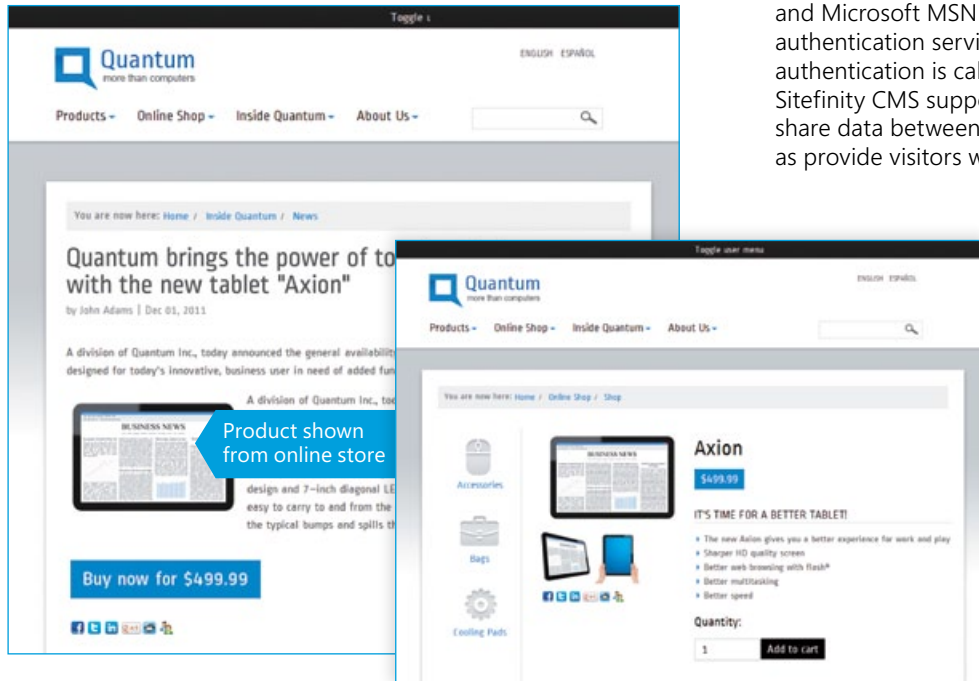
and Microsoft MSN
authentication servi
authentication is cal
Sitefinity CMS suppo
share data between
as provide visitors w

Toggle

Quantum
more than computers

ENGLISH ESPAÑOL

Products Online Shop Inside Quantum About Us

You are now here: Home / Inside Quantum / News

Quantum brings the power of to
with the new tablet "Axion"

by John Adams | Dec 01, 2011

A division of Quantum Inc., today announced the general availability
designed for today's innovative, business user in need of added fun

A division of Quantum Inc., to

BUSINESS NEWS

Product shown from online store

design and 7-inch diagonal LE
easy to carry to and from the
the typical bumps and spills th

Buy now for $499.99

Toggle user menu

Quantum
more than computers

ENGLISH ESPAÑOL

Products Online Shop Inside Quantum About Us

You are now here: Home / Online Shop / Shop

Accessories

Bags

Cooling Pads

BUSINESS NEWS

Axion

$499.99

IT'S TIME FOR A BETTER TABLET!

The new Axion gives you a better experience for work and play
Sharper HD quality screen
Better web browsing with flash®
Better multitasking
Better speed

Quantity:

1

Add to cart